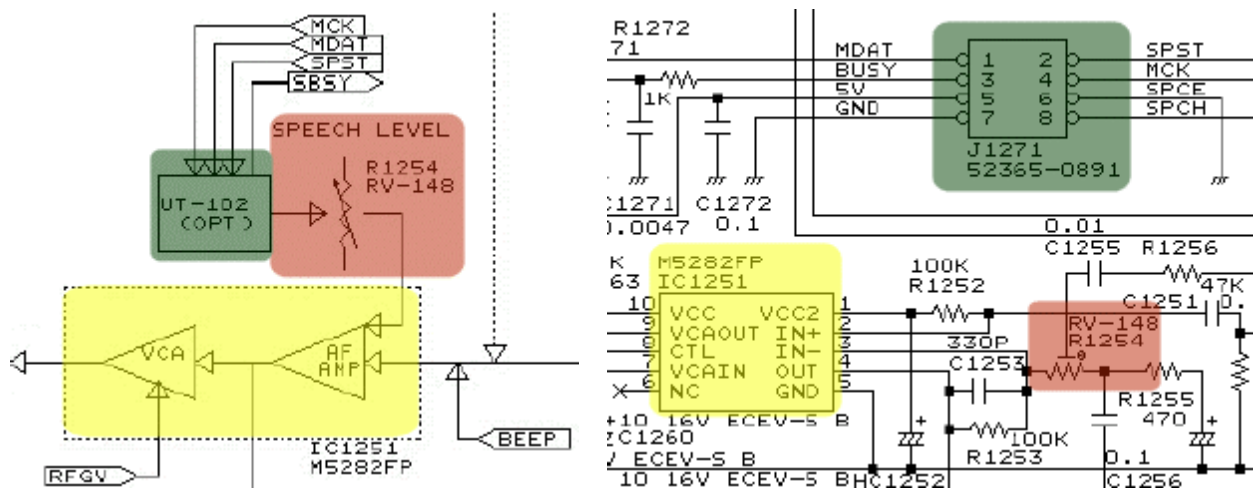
MCK
MDAT
SPST
SBSY
SPEECH LEVEL
R1254
RV-148
UT-102
(OPT)
VCA
AF
AMP
IC1251
M5282FP
BEEP
RFGV

R1272
71
1K
MDAT
BUSY
5V
GND
1
3
5
7
2
4
6
8
SPST
MCK
SPCE
SPCH
J1271
52365-0891
C1271
0.0047
C1272
0.1
0.01
C1255
R1256
47K
M5282FP
IC1251
K
63
10
9
8
7
6
VCC
VCAOUT
CTL
VCAIN
NC
VCC2
IN+
IN-
OUT
GND
1
2
3
4
5
100K
R1252
C1251
0.
330P
C1253
RV-148
R1254
R1255
470
100K
R1253
+10 16V ECEV-S B
C1260
V ECEV-S B
10 16V ECEV-S B
C1252
0.1
C1256